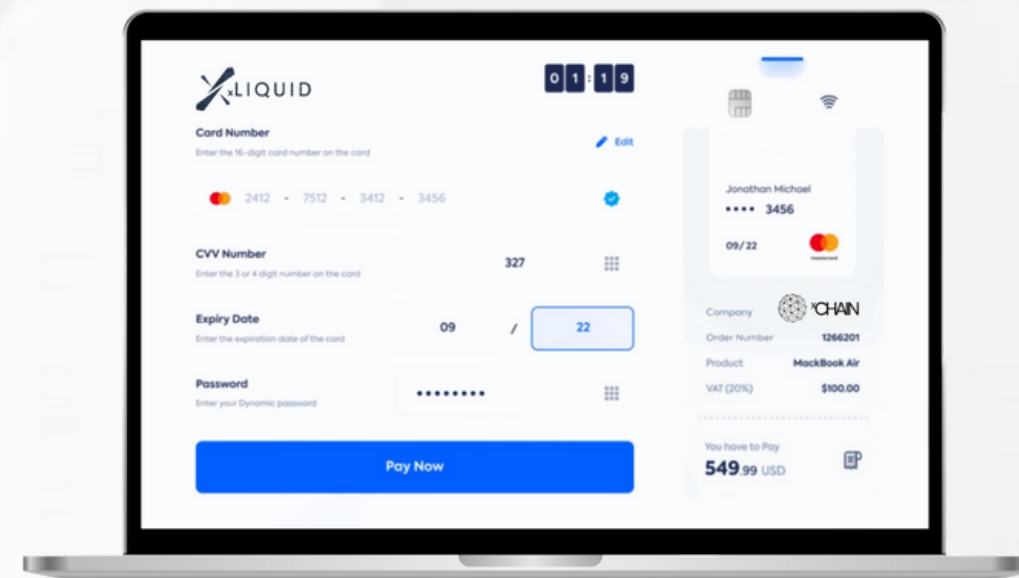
xLIQUID

01:19

Card Number
Enter the 16-digit card number on the card

Edit

2412 - 7512 - 3412 - 3456

CVV Number
Enter the 3 or 4 digit number on the card

327

Expiry Date
Enter the expiration date of the card

09 / 22

Password
Enter your Dynamic password

••••••••

Pay Now

Jonathan Michael
•••• 3456
09/22
mastercard

Company xCHAIN
Order Number 1266201
Product MackBook Air
VAT (20%) $100.00

You have to Pay
549.99 USD